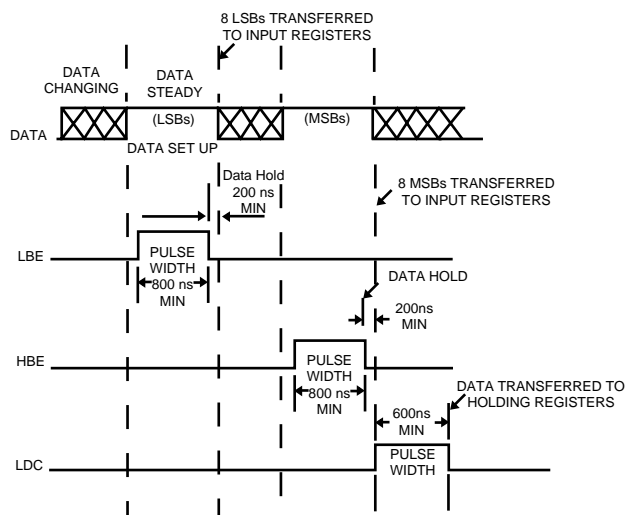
8 LSBs TRANSFERRED TO INPUT REGISTERS

DATA CHANGING

DATA STEADY

DATA

(LSBs)

(MSBs)

DATA SET UP

Data Hold 200 ns MIN

8 MSBs TRANSFERRED TO INPUT REGISTERS

LBE

PULSE WIDTH 800 ns MIN

DATA HOLD

200ns MIN

HBE

PULSE WIDTH 800 ns MIN

DATA TRANSFERRED TO HOLDING REGISTERS

600ns MIN

LDC

PULSE WIDTH